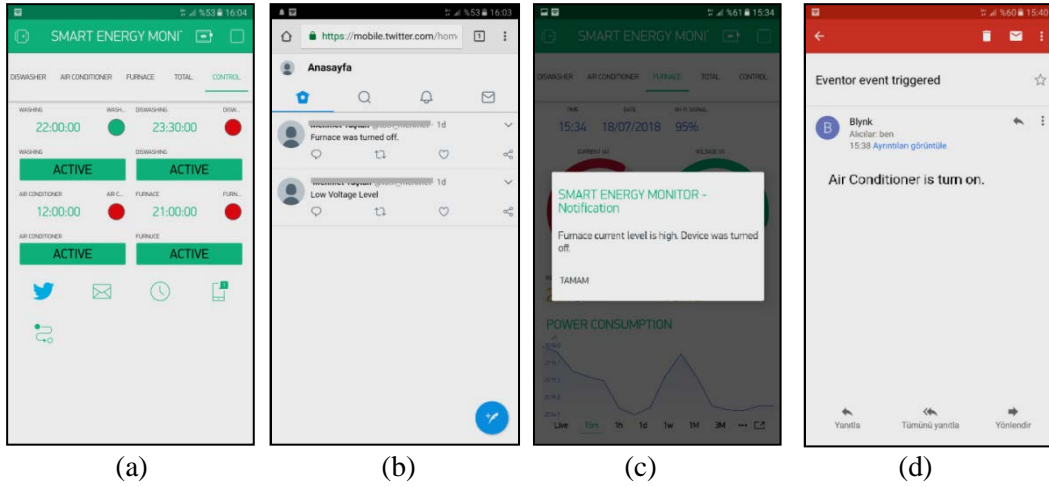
%53 16:04

SMART ENERGY MONI

DISWASHER AIR CONDITIONER FURNACE TOTAL CONTROL

WASHING WASH... DISWASHING DISW...

22:00:00 23:30:00

WASHING DISWASHING

ACTIVE ACTIVE

AIR CONDITIONER AIR C... FURNACE FURN...

12:00:00 21:00:00

AIR CONDITIONER FURNACE

ACTIVE ACTIVE

(a)

%53 16:03

https://mobile.twitter.com/hom

1

Anasayfa

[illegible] 1d

Furnace was turned off.

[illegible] 1d

Low Voltage Level

(b)

%61 15:34

SMART ENERGY MONI

DISWASHER AIR CONDITIONER FURNACE TOTAL CONTROL

TIME DATE WI-FI SIGNAL

15:34 18/07/2018 95%

SMART ENERGY MONITOR - Notification

Furnace current level is high. Device was turned off.

TAMAM

POWER CONSUMPTION

Live 15m 1h 1d 1w 1M 3M

(c)

%60 15:40

Eventor event triggered

Blynk

Alıcılar: ben

15:38 Ayrıntıları görüntüle

Air Conditioner is turn on.

Yanıtla Tümünü yanıtla Yönlendir

(d)